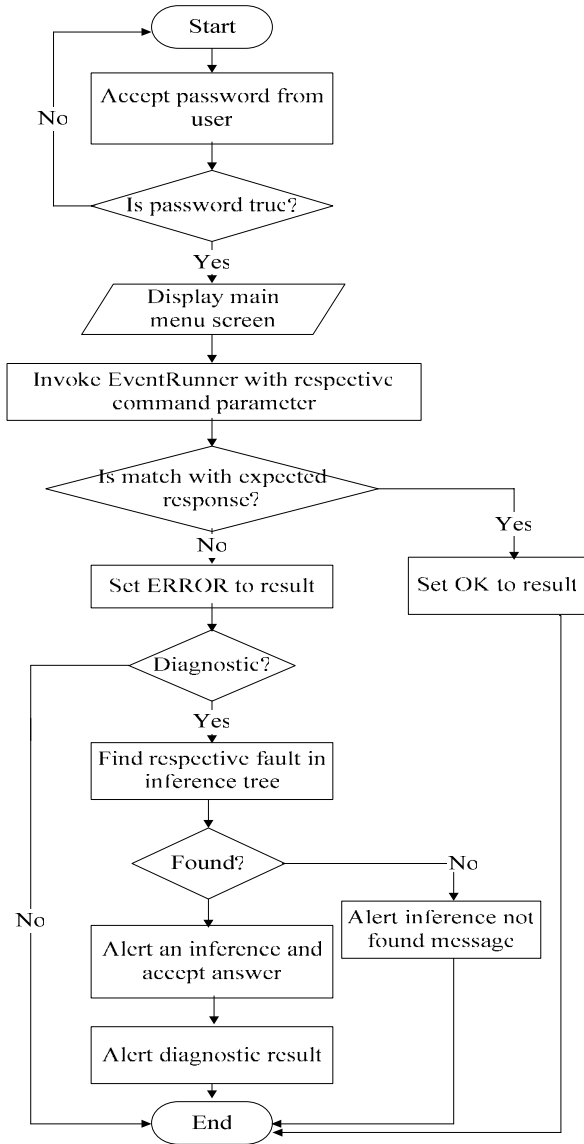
Start

Accept password from user

No

Is password true?

Yes

Display main menu screen

Invoke EventRunner with respective command parameter

Is match with expected response?

Yes

No

Set ERROR to result

Set OK to result

Diagnostic?

Yes

Find respective fault in inference tree

Found?

No

No

Alert inference not found message

Alert an inference and accept answer

Alert diagnostic result

End